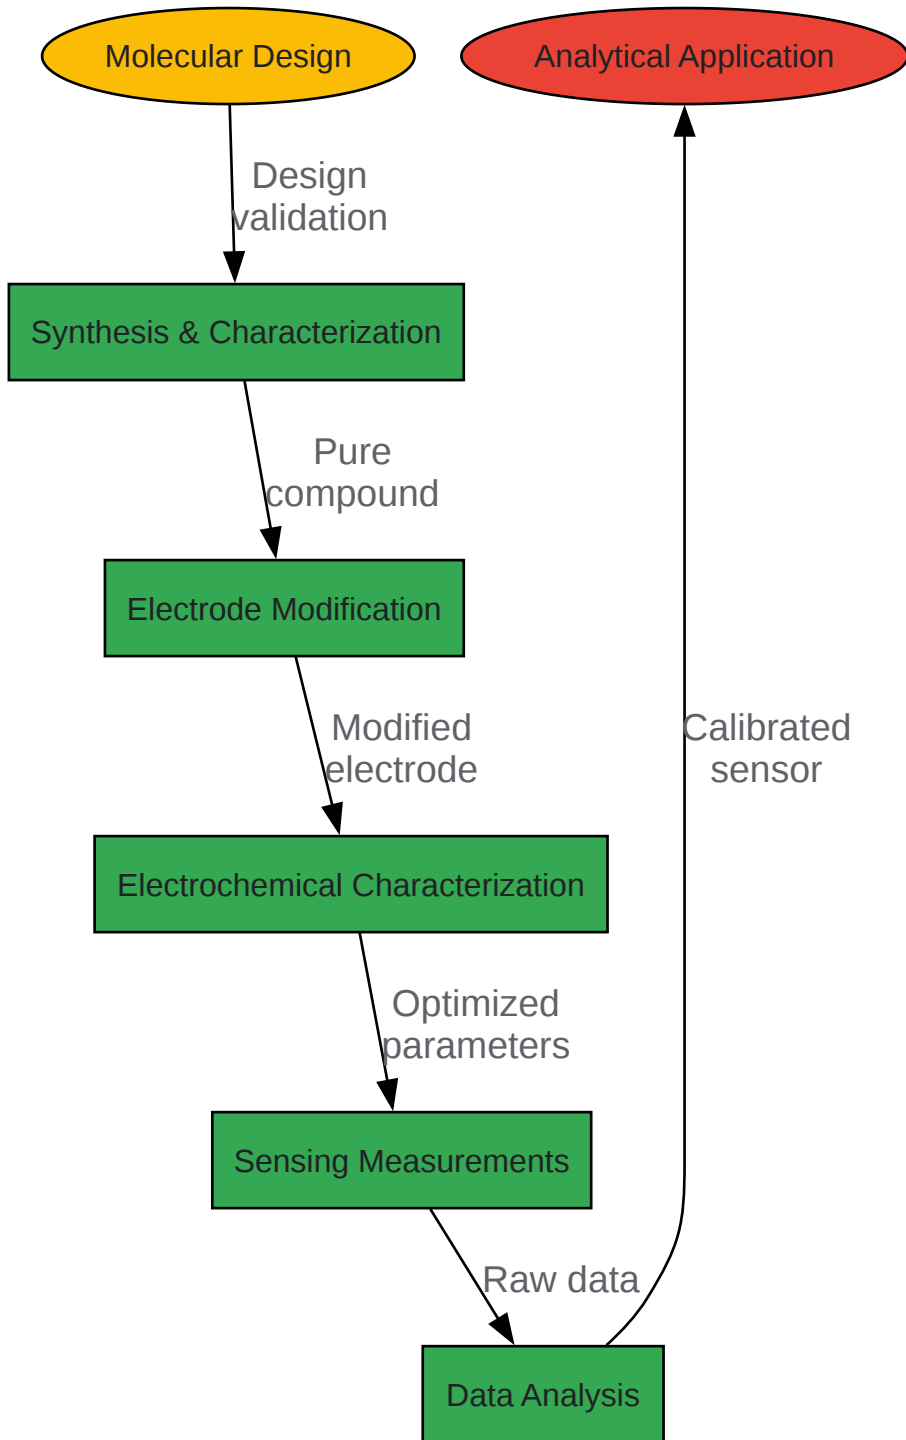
Molecular Design

Analytical Application

Design validation

Synthesis & Characterization

Pure compound

Electrode Modification

Modified electrode

Calibrated sensor

Electrochemical Characterization

Optimized parameters

Sensing Measurements

Raw data

Data Analysis